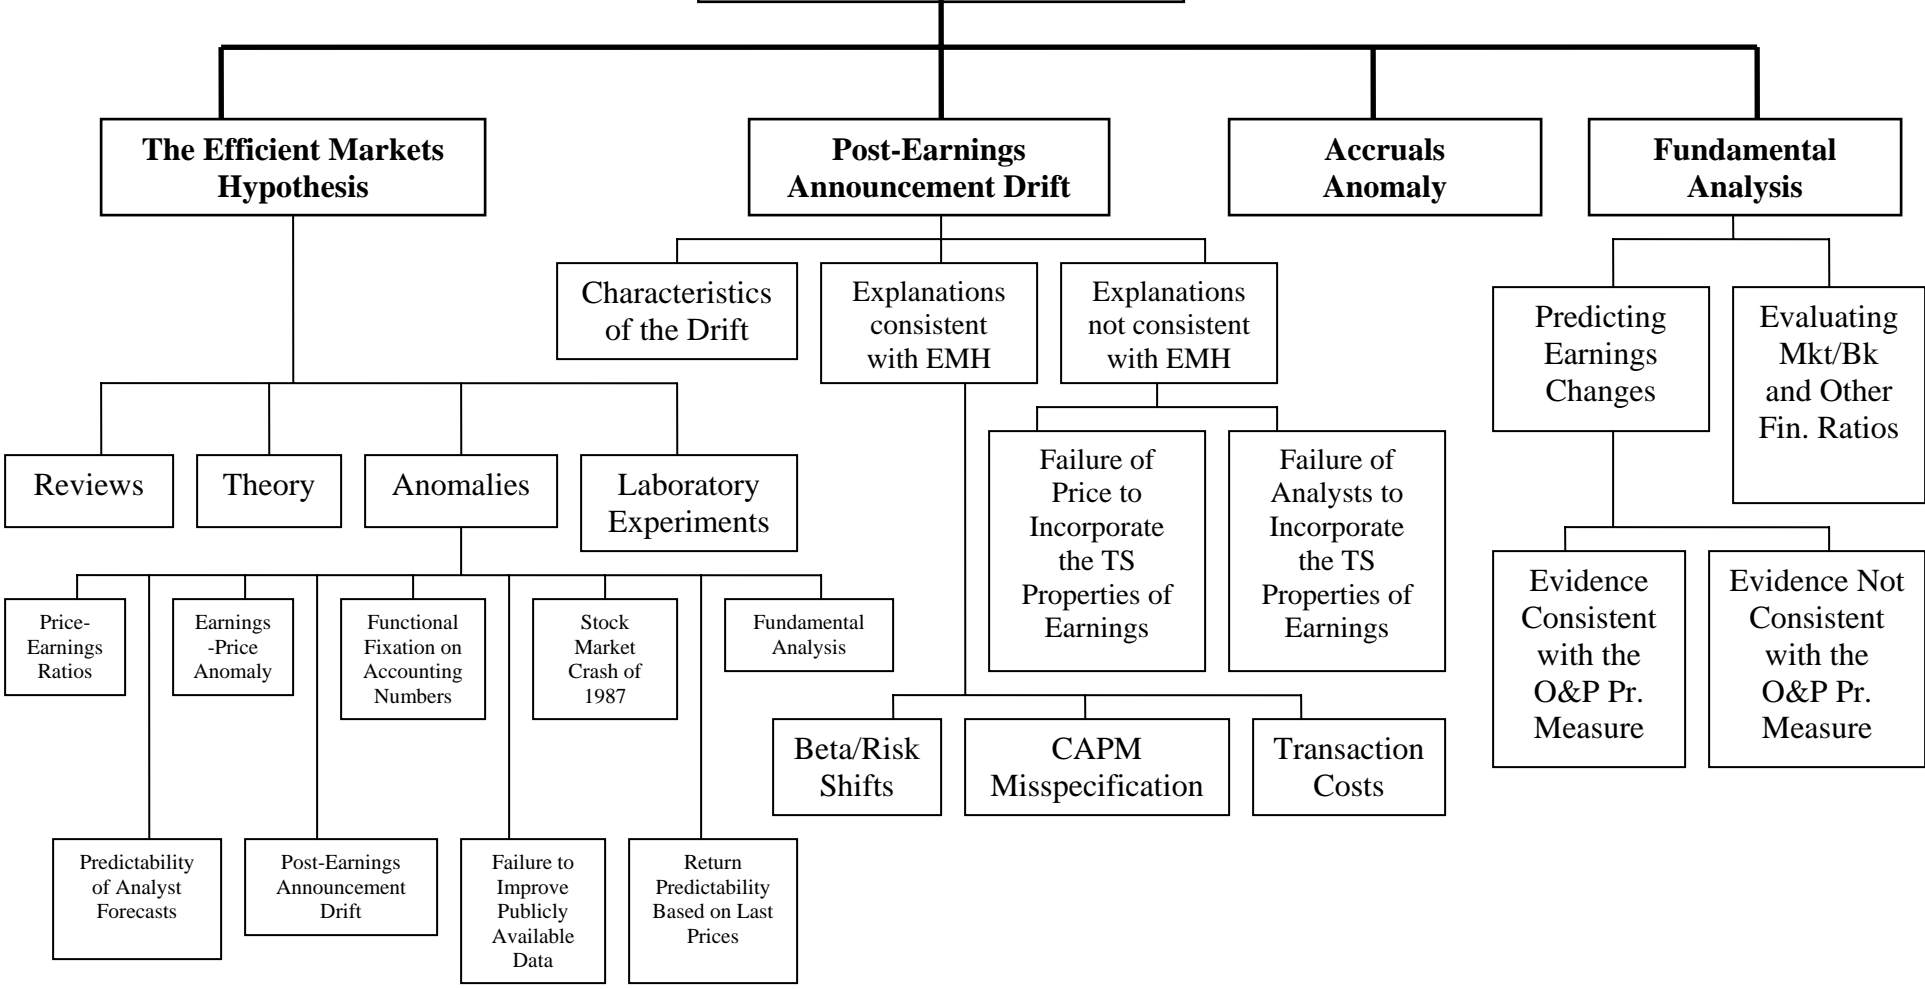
The Efficient Markets Hypothesis

Post-Earnings Announcement Drift

Accruals Anomaly

Fundamental Analysis

Reviews

Theory

Anomalies

Laboratory Experiments

Price-Earnings Ratios

Predictability of Analyst Forecasts

Earnings -Price Anomaly

Post-Earnings Announcement Drift

Functional Fixation on Accounting Numbers

Failure to Improve Publicly Available Data

Stock Market Crash of 1987

Return Predictability Based on Last Prices

Fundamental Analysis

Characteristics of the Drift

Explanations consistent with EMH

Beta/Risk Shifts

CAPM Misspecification

Transaction Costs

Explanations not consistent with EMH

Failure of Price to Incorporate the TS Properties of Earnings

Failure of Analysts to Incorporate the TS Properties of Earnings

Predicting Earnings Changes

Evidence Consistent with the O&P Pr. Measure

Evidence Not Consistent with the O&P Pr. Measure

Evaluating Mkt/Bk and Other Fin. Ratios